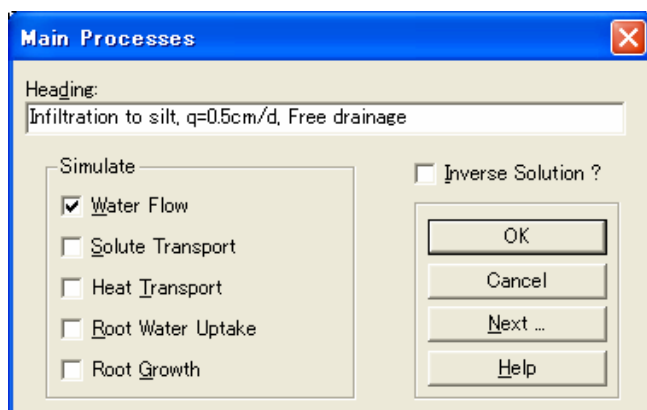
Main Processes

Heading:

Infiltration to silt, q=0.5cm/d, Free drainage

Simulate

Water Flow

Solute Transport

Heat Transport

Root Water Uptake

Root Growth

Inverse Solution ?

OK

Cancel

Next ...

Help